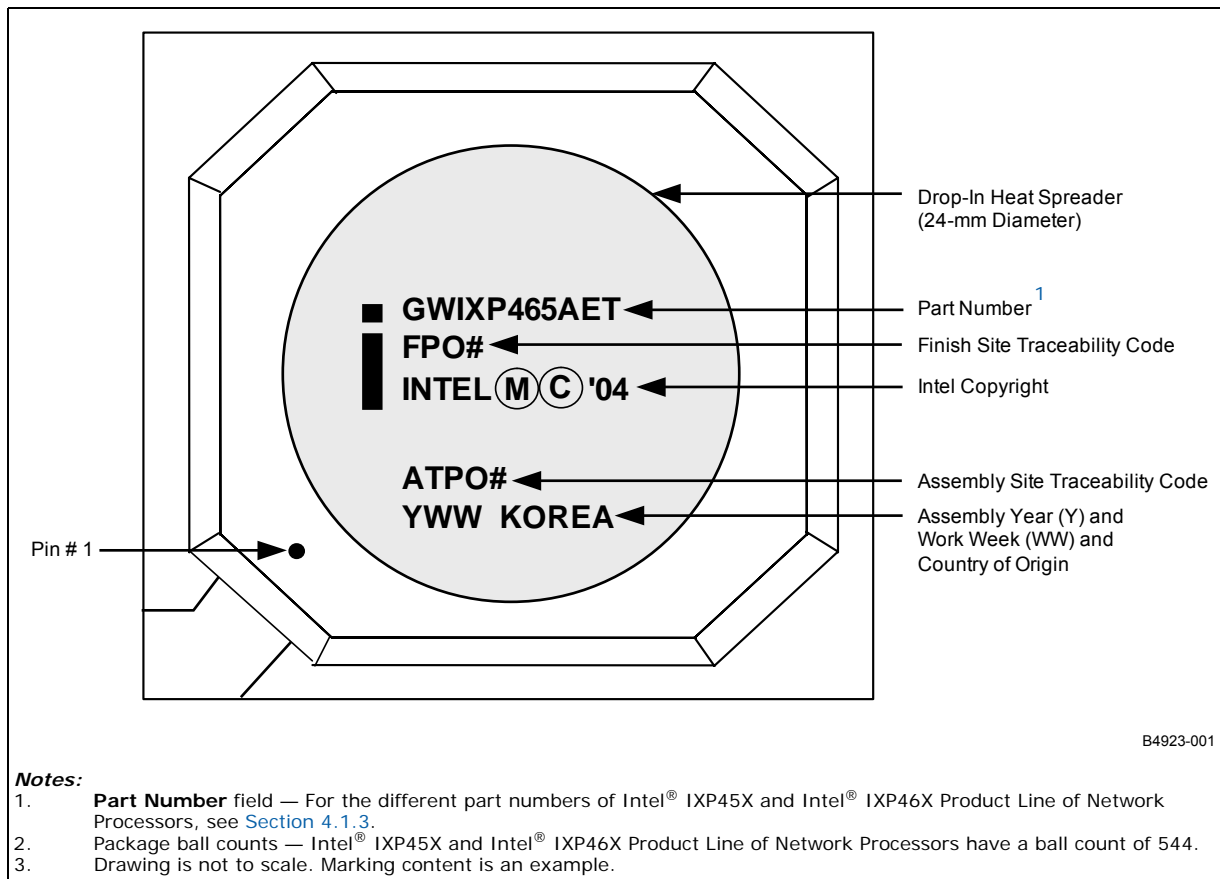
GWIXP465AET
FPO#
INTEL Ⓜ Ⓒ '04
ATPO#
YWW KOREA

Drop-In Heat Spreader (24-mm Diameter)

Part Number $^{1}$

Finish Site Traceability Code

Intel Copyright

Assembly Site Traceability Code

Assembly Year (Y) and Work Week (WW) and Country of Origin

Pin # 1

B4923-001

Notes:
1. Part Number field — For the different part numbers of Intel® IXP45X and Intel® IXP46X Product Line of Network Processors, see Section 4.1.3.
2. Package ball counts — Intel® IXP45X and Intel® IXP46X Product Line of Network Processors have a ball count of 544.
3. Drawing is not to scale. Marking content is an example.